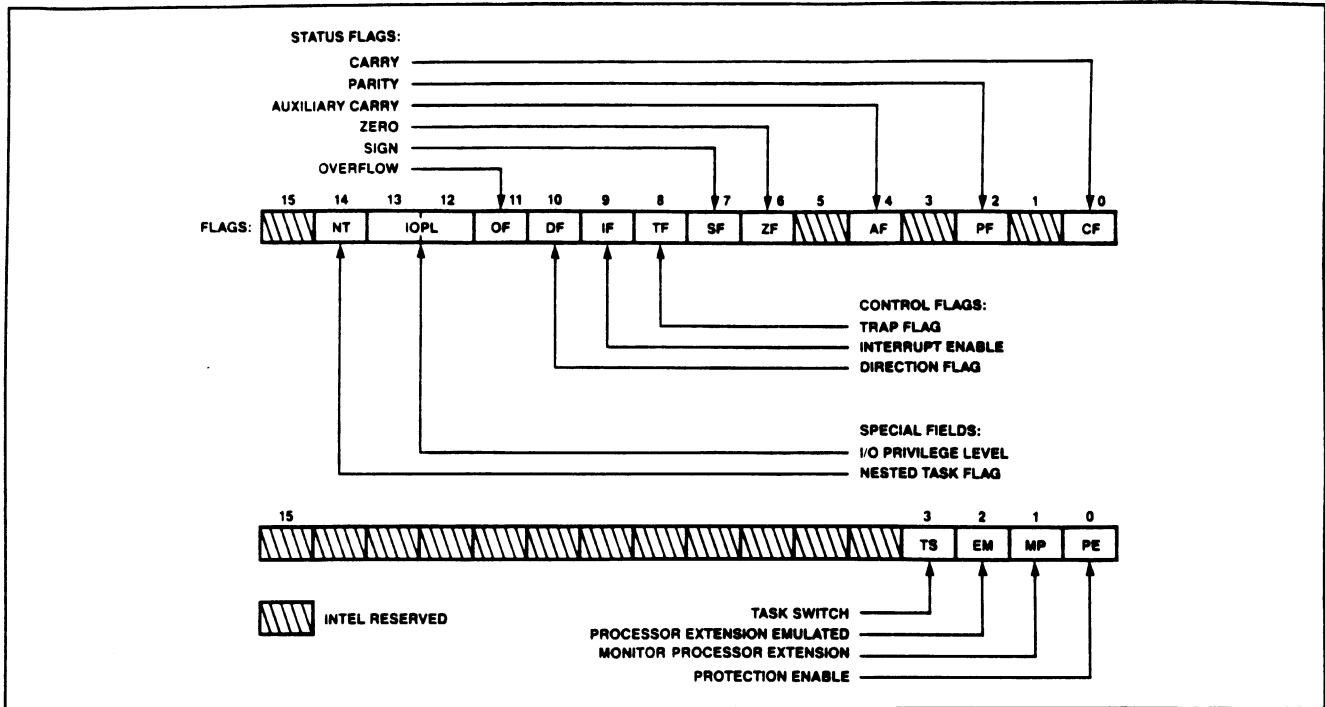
STATUS FLAGS:
CARRY
PARITY
AUXILIARY CARRY
ZERO
SIGN
OVERFLOW

| 15 | 14 | 13 12 | 11 | 10 | 9 | 8 | 7 | 6 | 5 | 4 | 3 | 2 | 1 | 0 |
|---|---|---|---|---|---|---|---|---|---|---|---|---|---|---|
|  | NT | IOPL | OF | DF | IF | TF | SF | ZF |  | AF |  | PF |  | CF |

FLAGS:

CONTROL FLAGS:
TRAP FLAG
INTERRUPT ENABLE
DIRECTION FLAG

SPECIAL FIELDS:
I/O PRIVILEGE LEVEL
NESTED TASK FLAG

| 15 | | | | | | | | | | | | 3 | 2 | 1 | 0 |
|---|---|---|---|---|---|---|---|---|---|---|---|---|---|---|---|
|  |  |  |  |  |  |  |  |  |  |  |  | TS | EM | MP | PE |

INTEL RESERVED

TASK SWITCH
PROCESSOR EXTENSION EMULATED
MONITOR PROCESSOR EXTENSION
PROTECTION ENABLE